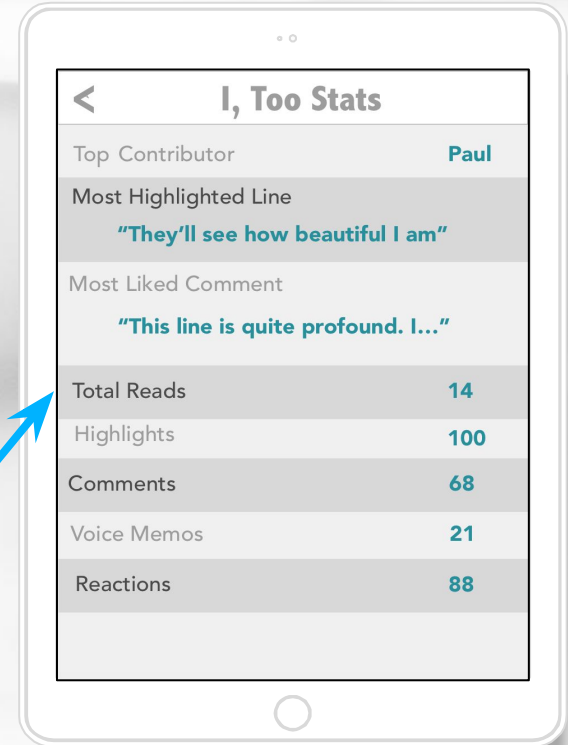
<

I, Too Stats

| | |
|---|---|
| Top Contributor | Paul |

Most Highlighted Line

"They'll see how beautiful I am"

Most Liked Comment

"This line is quite profound. I..."

| | |
|---|---|
| Total Reads | 14 |
| Highlights | 100 |
| Comments | 68 |
| Voice Memos | 21 |
| Reactions | 88 |